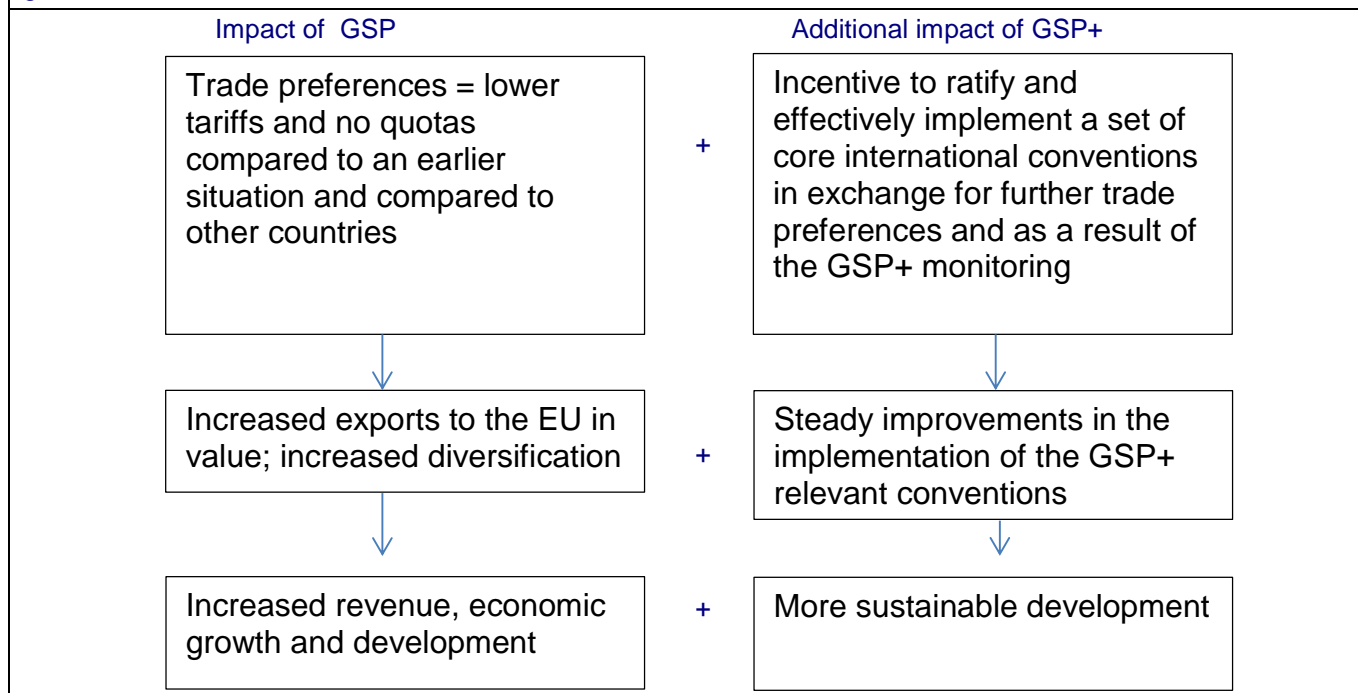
Impact of GSP

Additional impact of GSP+

Trade preferences = lower tariffs and no quotas compared to an earlier situation and compared to other countries

+

Incentive to ratify and effectively implement a set of core international conventions in exchange for further trade preferences and as a result of the GSP+ monitoring

Increased exports to the EU in value; increased diversification

+

Steady improvements in the implementation of the GSP+ relevant conventions

Increased revenue, economic growth and development

+

More sustainable development